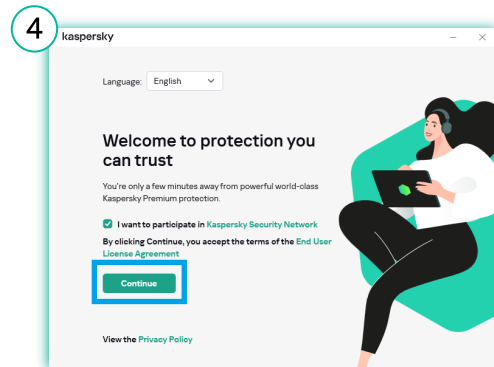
4

kaspersky

Language: English

Welcome to protection you can trust

You're only a few minutes away from powerful world-class Kaspersky Premium protection.

I want to participate in Kaspersky Security Network

By clicking Continue, you accept the terms of the End User License Agreement

Continue

View the Privacy Policy